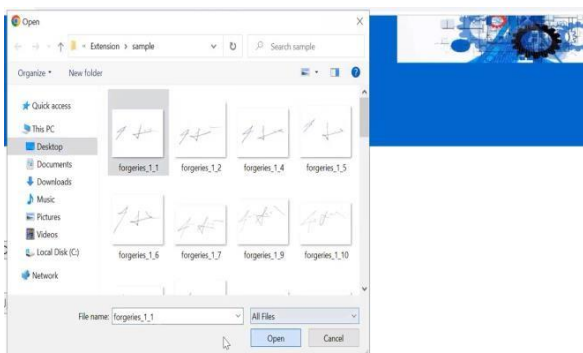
Open

« Extension › sample

Search sample

Organize ▾ New folder

Quick access

This PC

Desktop

Documents

Downloads

Music

Pictures

Videos

Local Disk (C:)

Network

forgeries_1_1 forgeries_1_2 forgeries_1_4 forgeries_1_5

forgeries_1_6 forgeries_1_7 forgeries_1_9 forgeries_1_10

File name: forgeries_1_1

All Files

Open Cancel